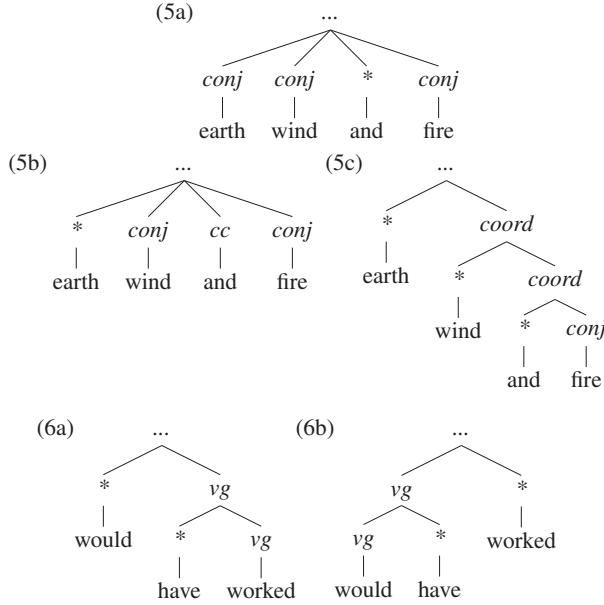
(5a)
...
*conj* *conj* * *conj*
earth wind and fire

(5b)
...
* *conj* *cc* *conj*
earth wind and fire

(5c)
...
* *coord*
earth
* *coord*
wind
* *conj*
and fire

(6a)
...
* *vg*
would
* *vg*
have worked

(6b)
...
*vg* *
worked
*vg* *
would have